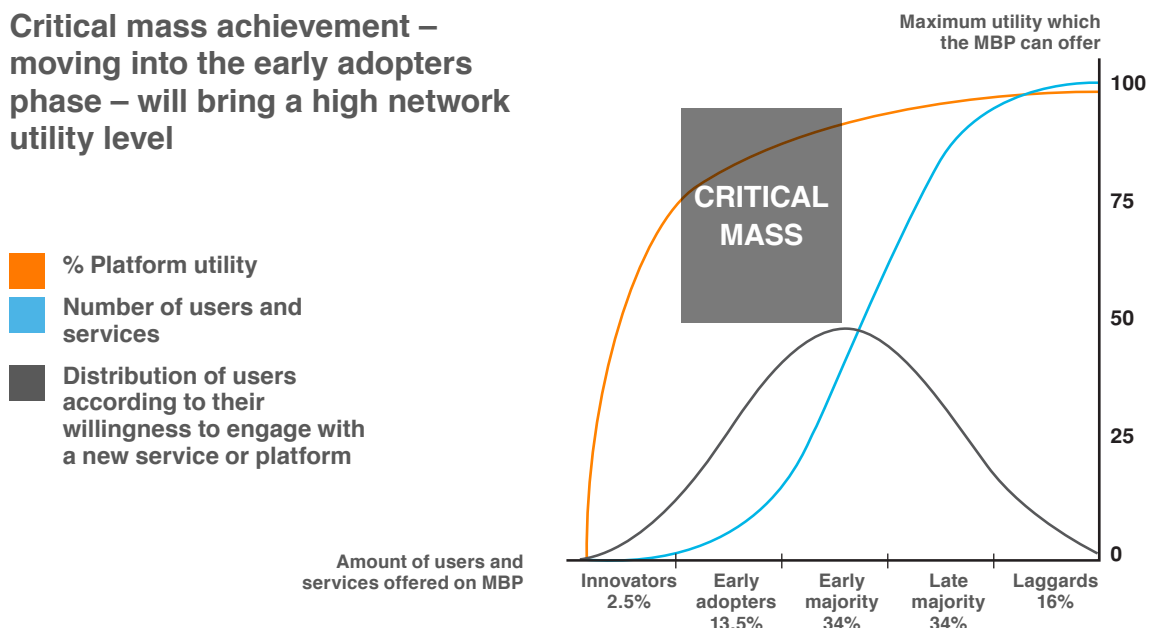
Critical mass achievement – moving into the early adopters phase – will bring a high network utility level

% Platform utility

Number of users and services

Distribution of users according to their willingness to engage with a new service or platform

Maximum utility which the MBP can offer

CRITICAL MASS

100

75

50

25

0

Amount of users and services offered on MBP

Innovators 2.5%

Early adopters 13.5%

Early majority 34%

Late majority 34%

Laggards 16%